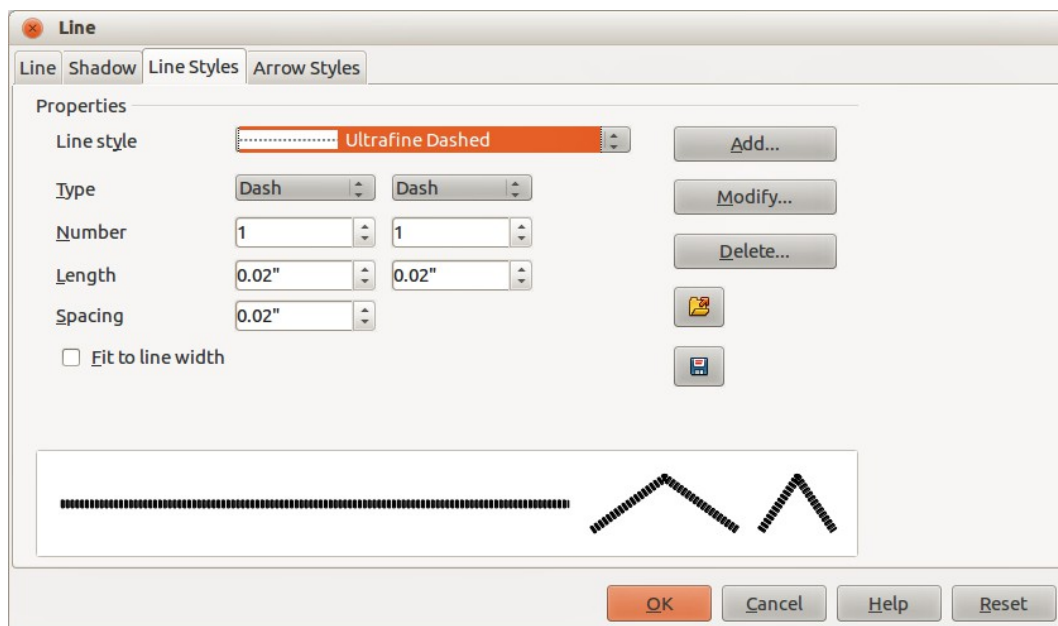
Line

Line | Shadow | Line Styles | Arrow Styles

Properties

Line style Ultrafine Dashed

Type Dash Dash

Number 1 1

Length 0.02" 0.02"

Spacing 0.02"

Fit to line width

Add...

Modify...

Delete...

OK Cancel Help Reset